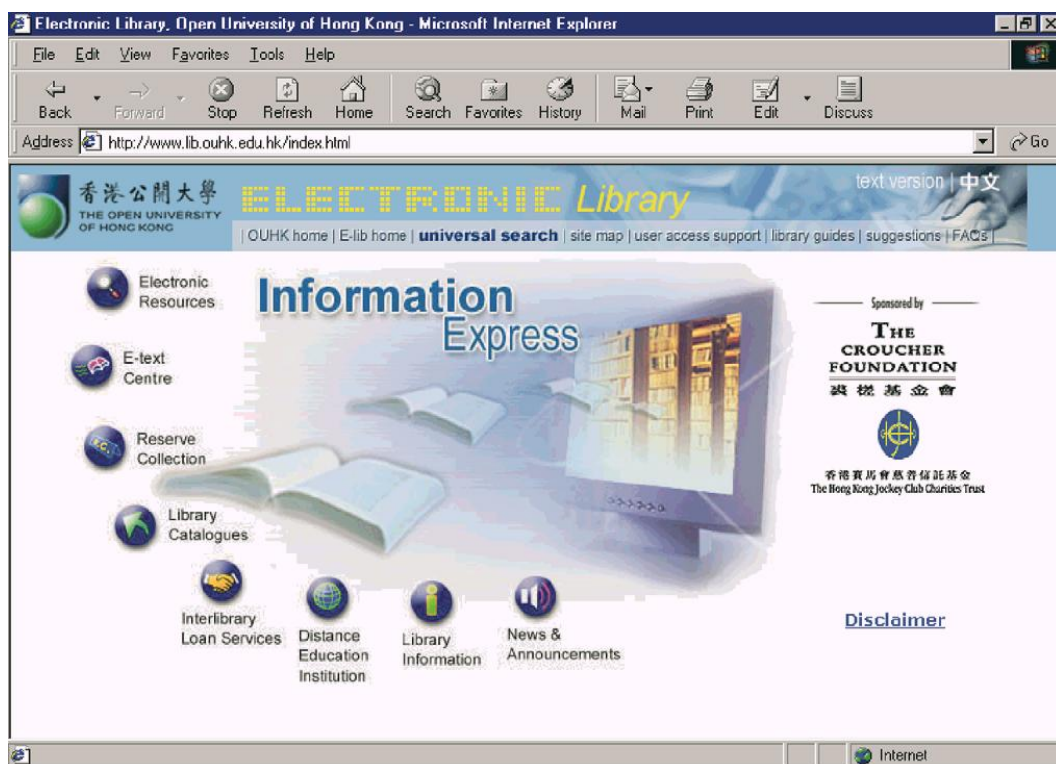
Electronic Library, Open University of Hong Kong - Microsoft Internet Explorer

File Edit View Favorites Tools Help

Back Forward Stop Refresh Home Search Favorites History Mail Print Edit Discuss

Address http://www.lib.ouhk.edu.hk/index.html Go

香港公開大學 THE OPEN UNIVERSITY OF HONG KONG

ELECTRONIC Library

text version | 中文

| OUHK home | E-lib home | universal search | site map | user access support | library guides | suggestions | FAQs |

Electronic Resources

E-text Centre

Reserve Collection

Library Catalogues

Interlibrary Loan Services

Distance Education Institution

Library Information

News & Announcements

Information Express

Sponsored by

THE CROUCHER FOUNDATION

裘槎基金會

香港賽馬會慈善信託基金
The Hong Kong Jockey Club Charities Trust

Disclaimer

Internet